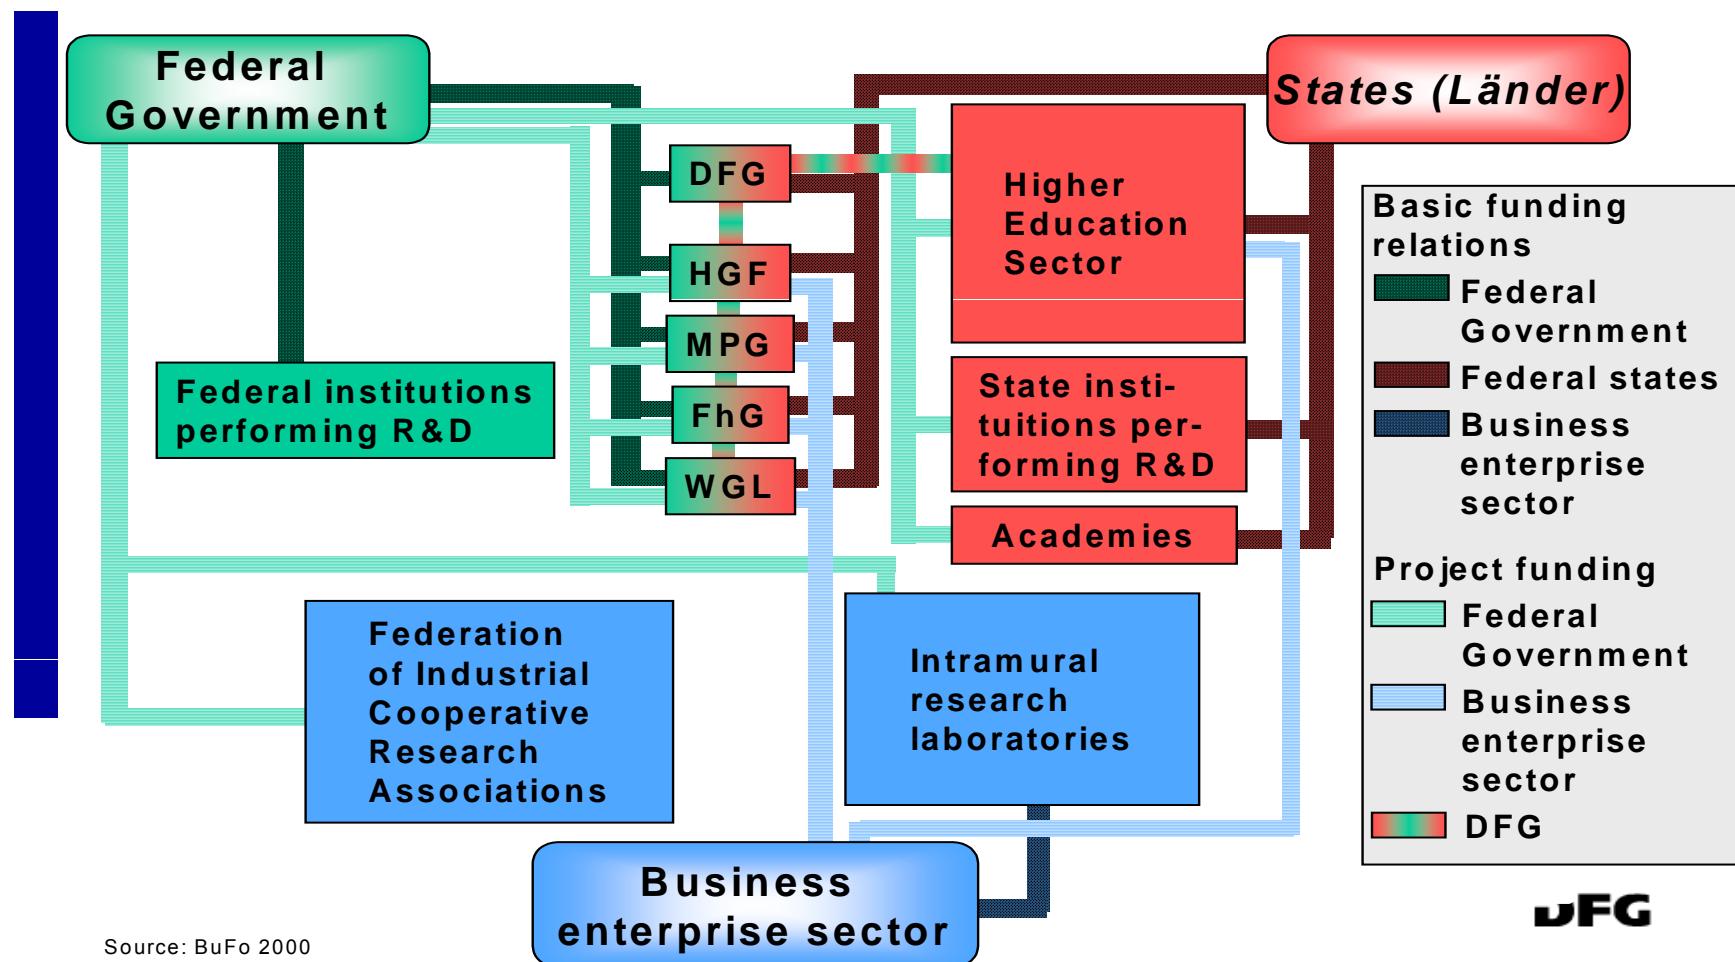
Federal Government

States (Länder)

DFG

HGF

MPG

FhG

WGL

Higher Education Sector

State institutions performing R&D

Academies

Federal institutions performing R&D

Federation of Industrial Cooperative Research Associations

Intramural research laboratories

Business enterprise sector

Basic funding relations

Federal Government

Federal states

Business enterprise sector

Project funding

Federal Government

Business enterprise sector

DFG

Source: BuFo 2000

DFG